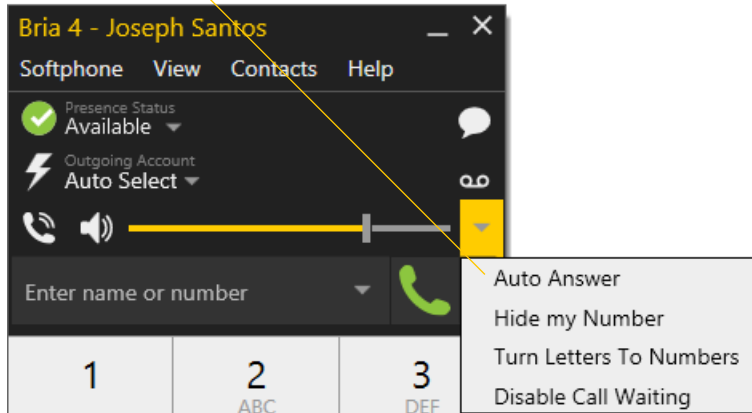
Bria 4 - Joseph Santos

Softphone View Contacts Help

Presence Status
Available

Outgoing Account
Auto Select

Enter name or number

Auto Answer
Hide my Number
Turn Letters To Numbers
Disable Call Waiting

1
2
ABC
3
DEF